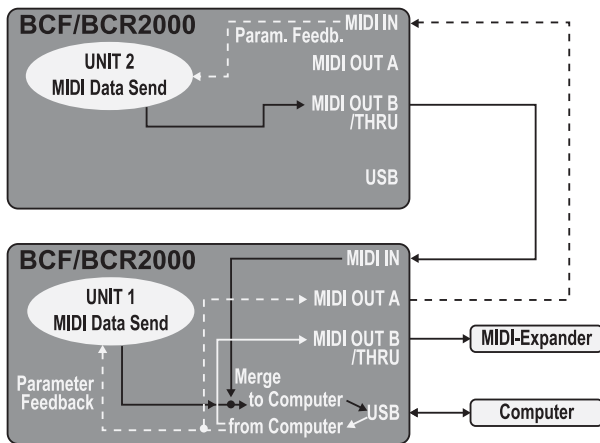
BCF/BCR2000
Param. Feedb.
MIDI IN
UNIT 2
MIDI Data Send
MIDI OUT A
MIDI OUT B /THRU
USB

BCF/BCR2000
MIDI IN
UNIT 1
MIDI Data Send
MIDI OUT A
MIDI OUT B /THRU
MIDI-Expander
Parameter Feedback
Merge to Computer
USB
Computer
from Computer